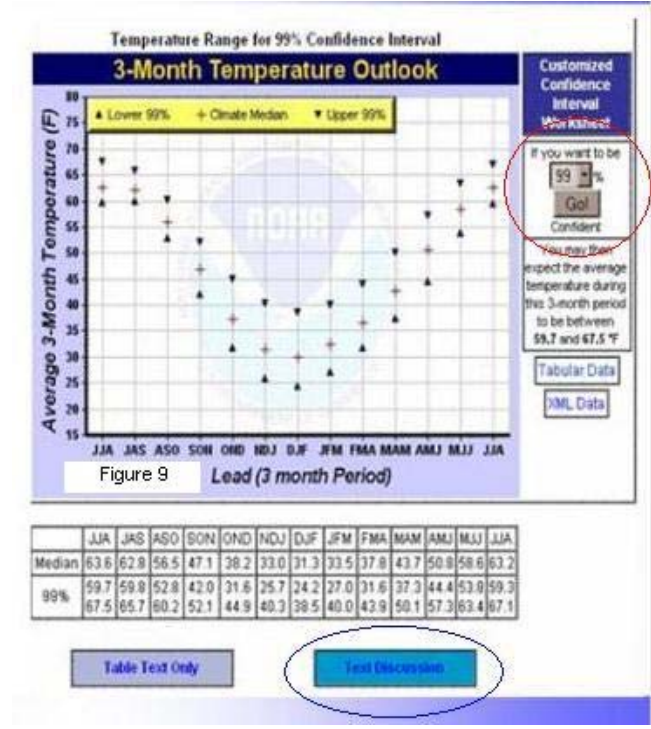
Temperature Range for 99% Confidence Interval

3-Month Temperature Outlook

▲ Lower 99% + Climate Median ▼ Upper 99%

Average 3-Month Temperature (F)

80
75
70
65
60
55
50
45
40
35
30
25
20
15

JJA JAS ASO SON OND NDJ DJF JFM FMA MAM AMJ MJJ JJA

Figure 9

Lead (3 month Period)

Customized Confidence Interval Worksheet

If you want to be
99 %
Go!
Confident

You may then expect the average temperature during this 3-month period to be between 59.7 and 67.5 °F

Tabular Data

XML Data

| | JJA | JAS | ASO | SON | OND | NDJ | DJF | JFM | FMA | MAM | AMJ | MJJ | JJA |
|---|---|---|---|---|---|---|---|---|---|---|---|---|---|
| Median | 63.6 | 62.8 | 56.5 | 47.1 | 38.2 | 33.0 | 31.3 | 33.5 | 37.8 | 43.7 | 50.8 | 58.6 | 63.2 |
| 99% | 59.7 67.5 | 59.8 65.7 | 52.8 60.2 | 42.0 52.1 | 31.6 44.9 | 25.7 40.3 | 24.2 38.5 | 27.0 40.0 | 31.6 43.9 | 37.3 50.1 | 44.4 57.3 | 53.9 63.4 | 59.3 67.1 |

Table Text Only

Text Discussion